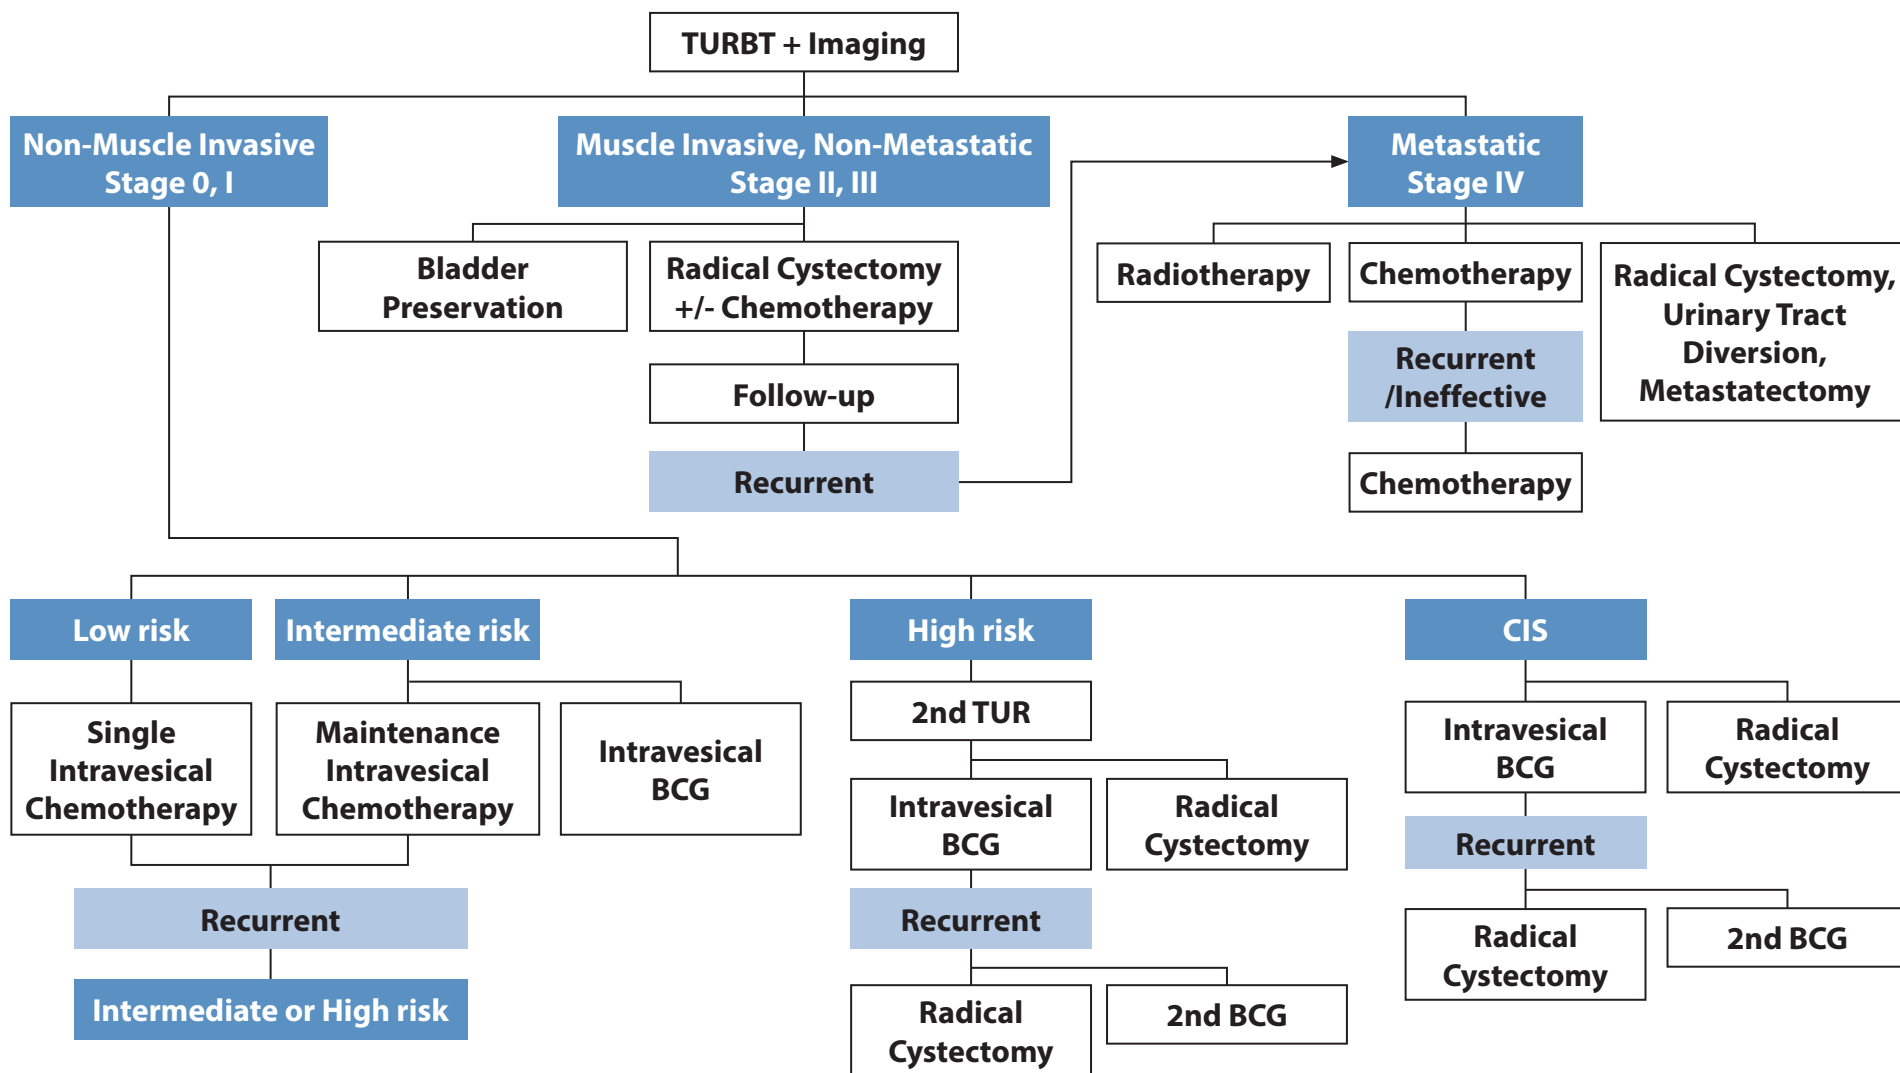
TURBT + Imaging

Non-Muscle Invasive Stage 0, I

Muscle Invasive, Non-Metastatic Stage II, III

Metastatic Stage IV

Bladder Preservation

Radical Cystectomy +/- Chemotherapy

Follow-up

Recurrent

Radiotherapy

Chemotherapy

Radical Cystectomy, Urinary Tract Diversion, Metastatectomy

Recurrent /Ineffective

Chemotherapy

Low risk

Intermediate risk

High risk

CIS

Single Intravesical Chemotherapy

Maintenance Intravesical Chemotherapy

Intravesical BCG

Recurrent

Intermediate or High risk

2nd TUR

Intravesical BCG

Radical Cystectomy

Recurrent

Radical Cystectomy

2nd BCG

Intravesical BCG

Radical Cystectomy

Recurrent

Radical Cystectomy

2nd BCG